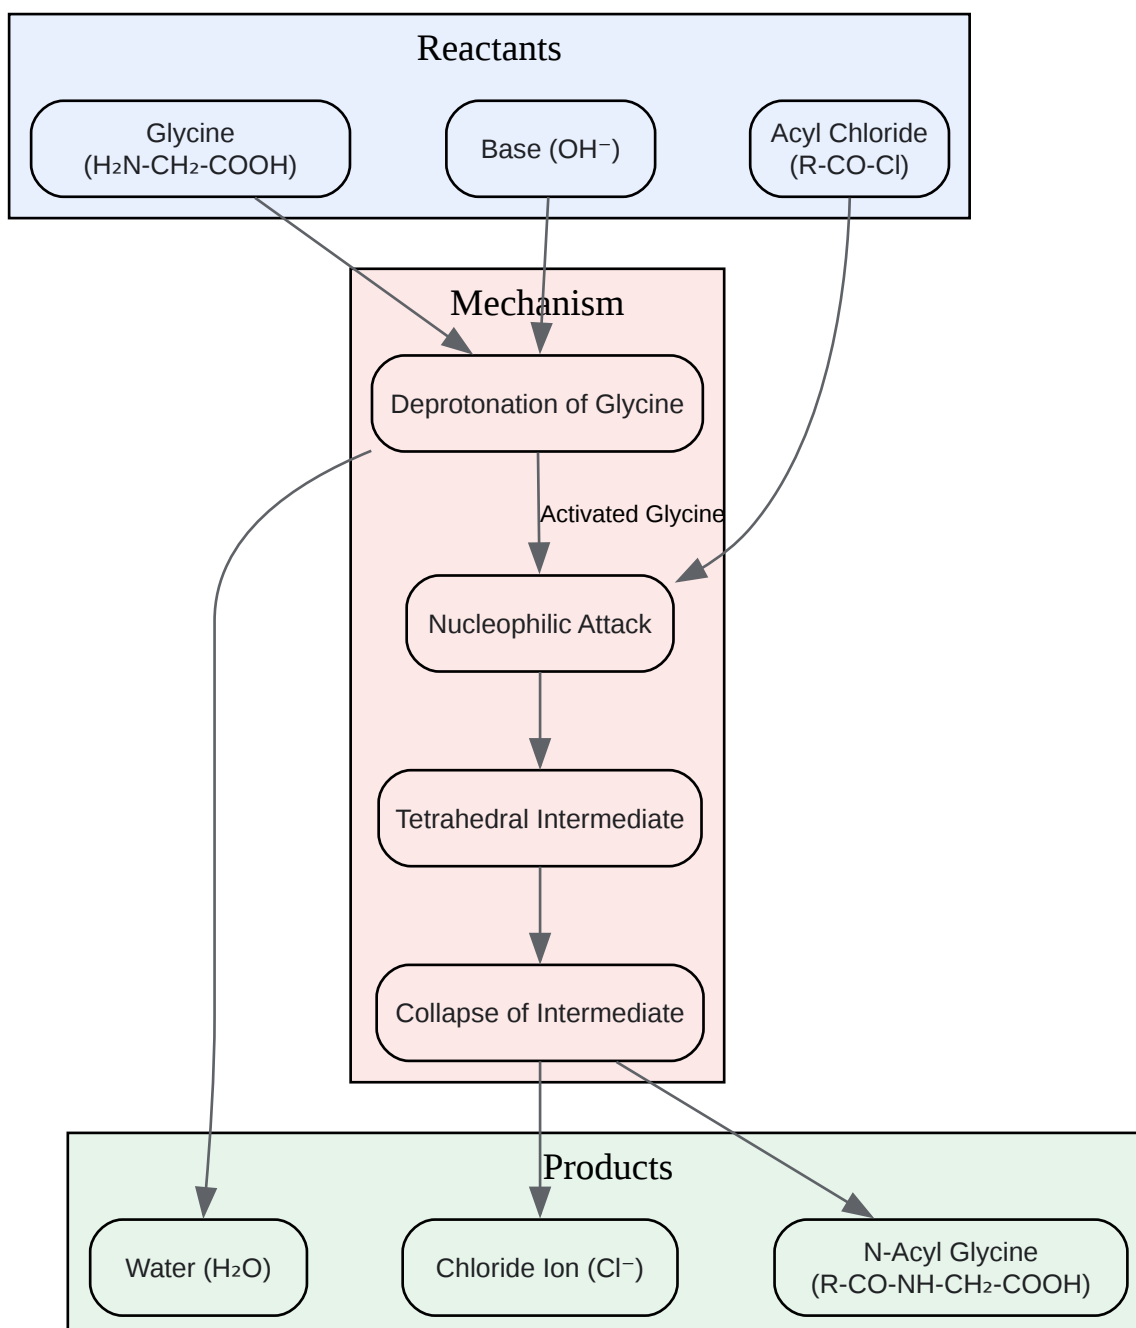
Reactants

Glycine
($H_2N$-$CH_2$-COOH)

Base ($OH^-$)

Acyl Chloride
(R-CO-Cl)

Mechanism

Deprotonation of Glycine

Activated Glycine

Nucleophilic Attack

Tetrahedral Intermediate

Collapse of Intermediate

Products

Water ($H_2O$)

Chloride Ion ($Cl^-$)

N-Acyl Glycine
(R-CO-NH-$CH_2$-COOH)